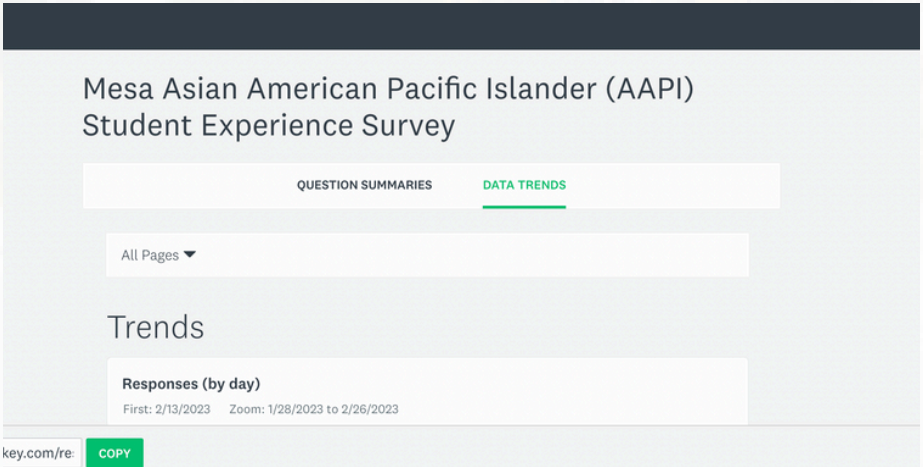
Mesa Asian American Pacific Islander (AAPI) Student Experience Survey

QUESTION SUMMARIES

DATA TRENDS

All Pages

Trends

Responses (by day)

First: 2/13/2023 Zoom: 1/28/2023 to 2/26/2023

key.com/re

COPY